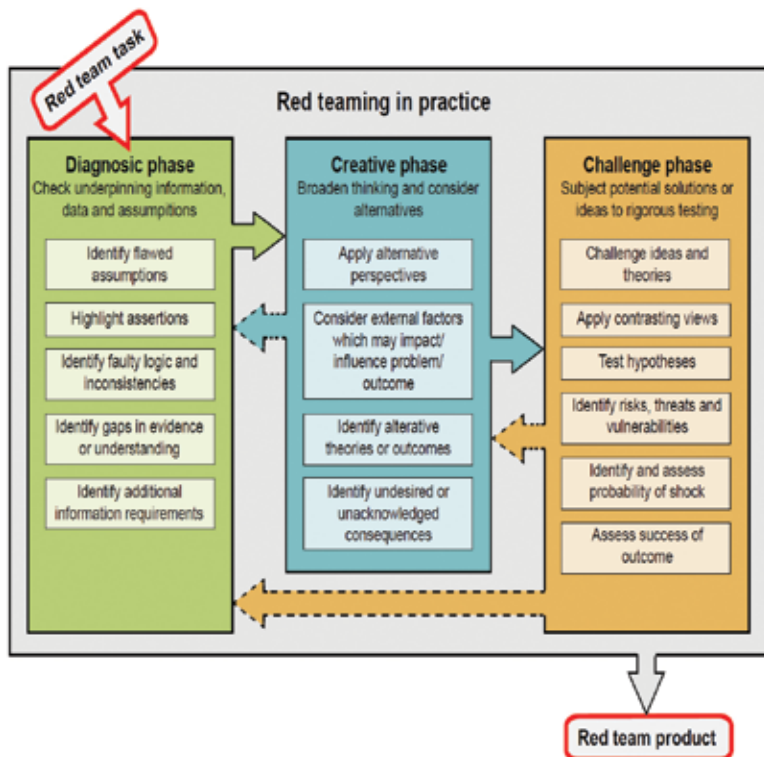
Red team task

Red teaming in practice

Diagnosic phase
Check underpinning information, data and assumptions

Identify flawed assumptions

Highlight assertions

Identify faulty logic and inconsistencies

Identify gaps in evidence or understanding

Identify additional information requirements

Creative phase
Broaden thinking and consider alternatives

Apply alternative perspectives

Consider external factors which may impact/ influence problem/ outcome

Identify alterative theories or outcomes

Identify undesired or unacknowledged consequences

Challenge phase
Subject potential solutions or ideas to rigorous testing

Challenge ideas and theories

Apply contrasting views

Test hypotheses

Identify risks, threats and vulnerabilities

Identify and assess probability of shock

Assess success of outcome

Red team product